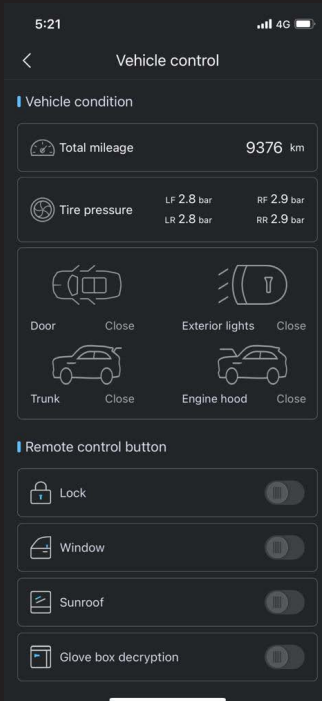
5:21

4G

<

Vehicle control

Vehicle condition

Total mileage 9376 km

Tire pressure LF 2.8 bar RF 2.9 bar LR 2.8 bar RR 2.9 bar

Door Close

Exterior lights Close

Trunk Close

Engine hood Close

Remote control button

Lock

Window

Sunroof

Glove box decryption